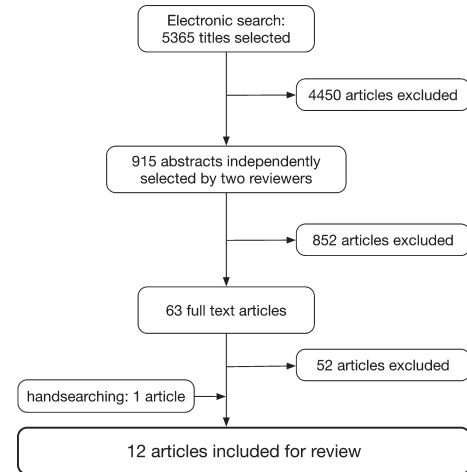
Electronic search:
5365 titles selected

4450 articles excluded

915 abstracts independently
selected by two reviewers

852 articles excluded

63 full text articles

52 articles excluded

handsearching: 1 article

12 articles included for review